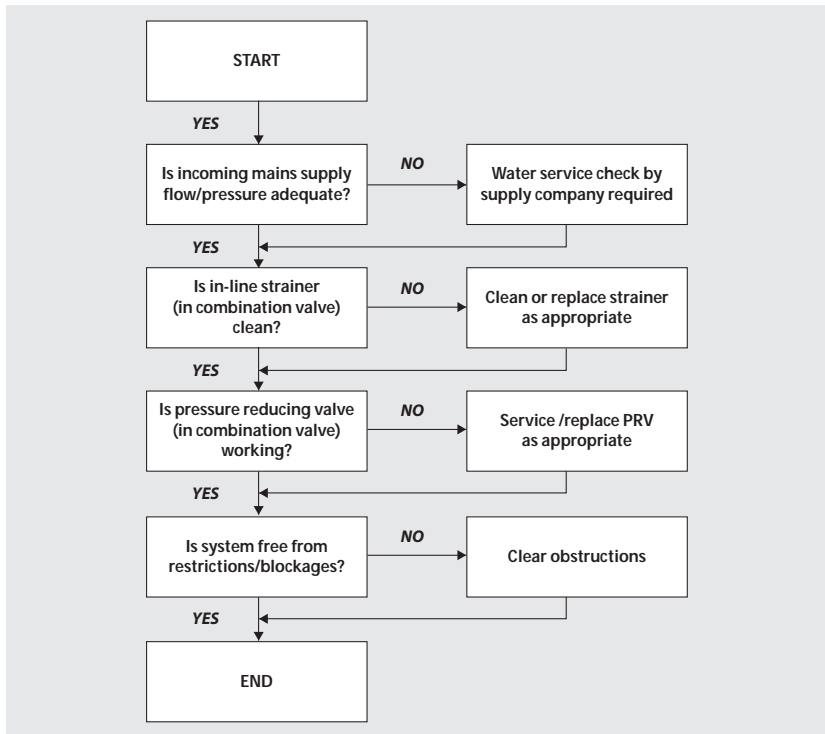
START

YES

Is incoming mains supply flow/pressure adequate?

NO

Water service check by supply company required

YES

Is in-line strainer (in combination valve) clean?

NO

Clean or replace strainer as appropriate

YES

Is pressure reducing valve (in combination valve) working?

NO

Service /replace PRV as appropriate

YES

Is system free from restrictions/blockages?

NO

Clear obstructions

YES

END